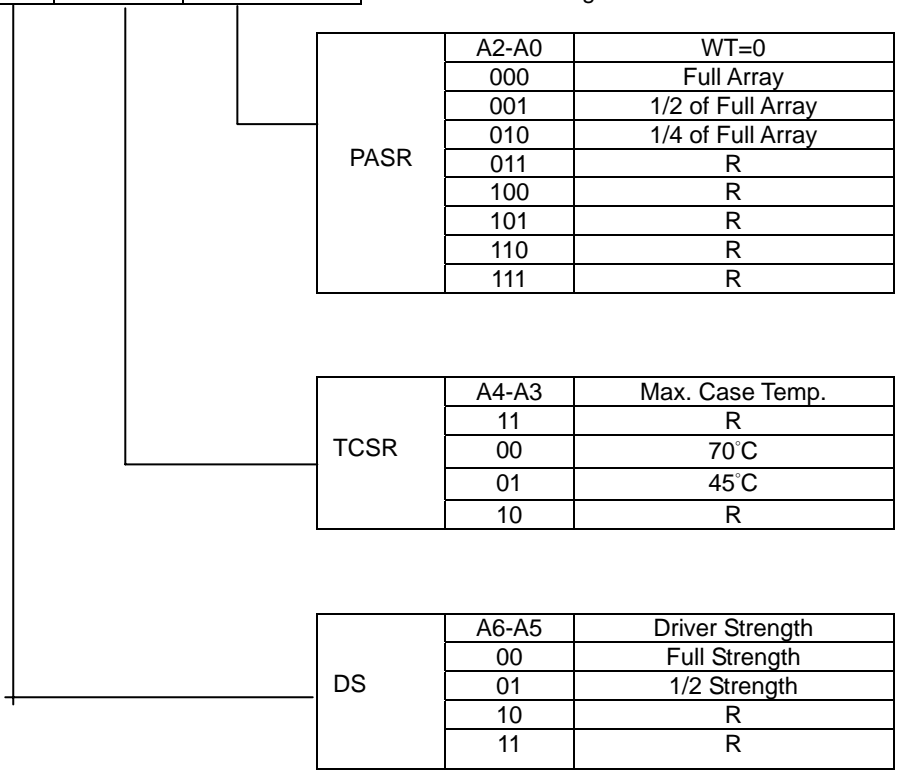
|  | A2-A0 | WT=0 |
|---|---|---|
| PASR | 000 | Full Array |
|  | 001 | 1/2 of Full Array |
|  | 010 | 1/4 of Full Array |
|  | 011 | R |
|  | 100 | R |
|  | 101 | R |
|  | 110 | R |
|  | 111 | R |

|  | A4-A3 | Max. Case Temp. |
|---|---|---|
| TCSR | 11 | R |
|  | 00 | 70˚C |
|  | 01 | 45˚C |
|  | 10 | R |

|  | A6-A5 | Driver Strength |
|---|---|---|
| DS | 00 | Full Strength |
|  | 01 | 1/2 Strength |
|  | 10 | R |
|  | 11 | R |